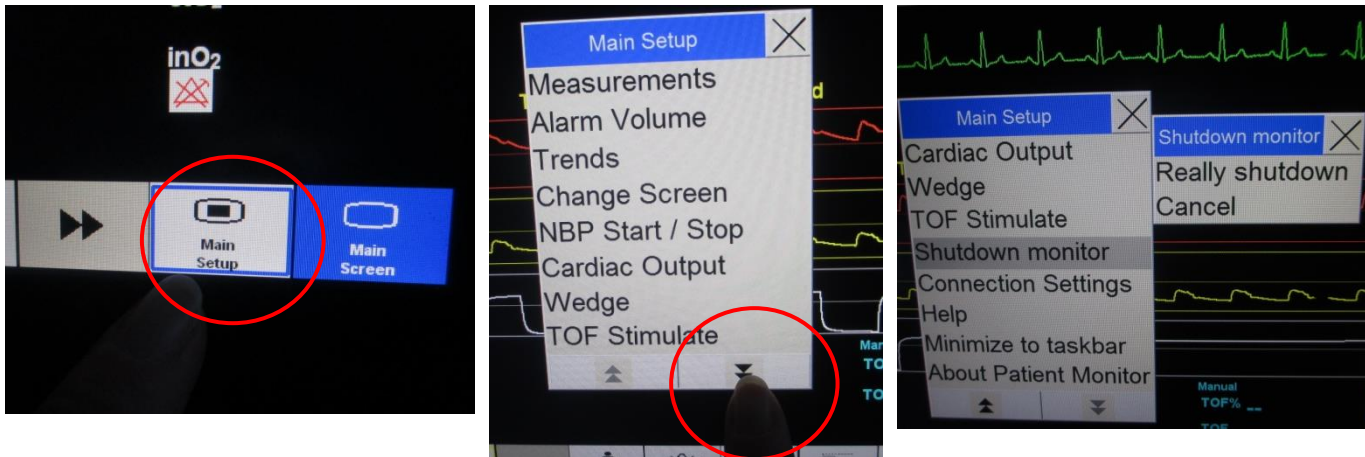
inO$_2$

Main Setup

Main Screen

Main Setup

Measurements

Alarm Volume

Trends

Change Screen

NBP Start / Stop

Cardiac Output

Wedge

TOF Stimulate

Main Setup

Cardiac Output

Wedge

TOF Stimulate

Shutdown monitor

Connection Settings

Help

Minimize to taskbar

About Patient Monitor

Shutdown monitor

Really shutdown

Cancel

Manual

TOF% --